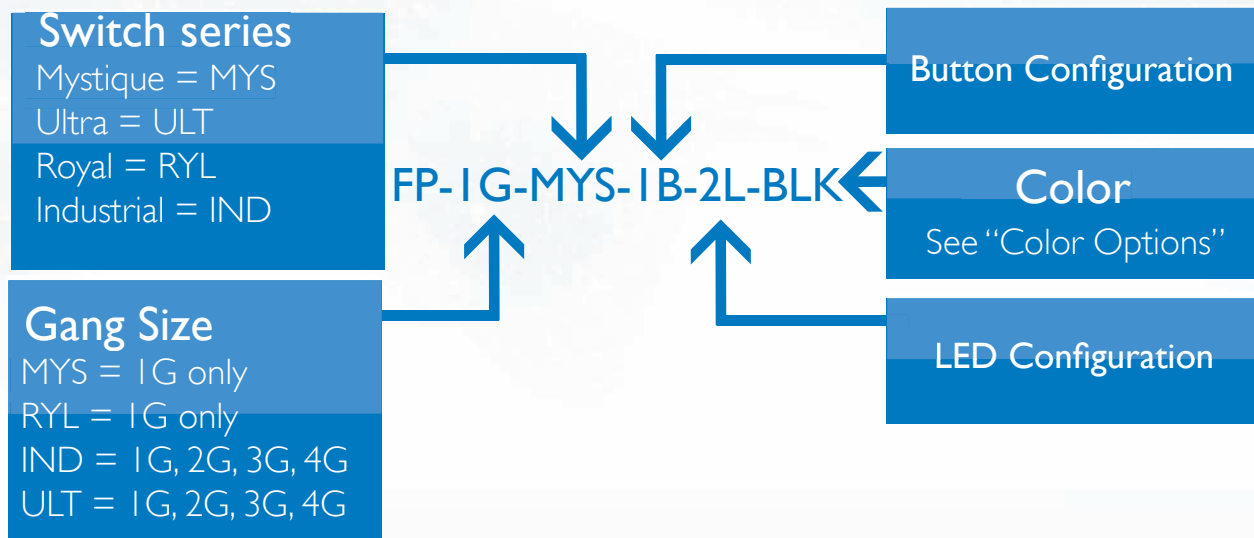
Switch series
Mystique = MYS
Ultra = ULT
Royal = RYL
Industrial = IND

FP-1G-MYS-1B-2L-BLK

Button Configuration

Color
See "Color Options"

LED Configuration

Gang Size
MYS = 1G only
RYL = 1G only
IND = 1G, 2G, 3G, 4G
ULT = 1G, 2G, 3G, 4G